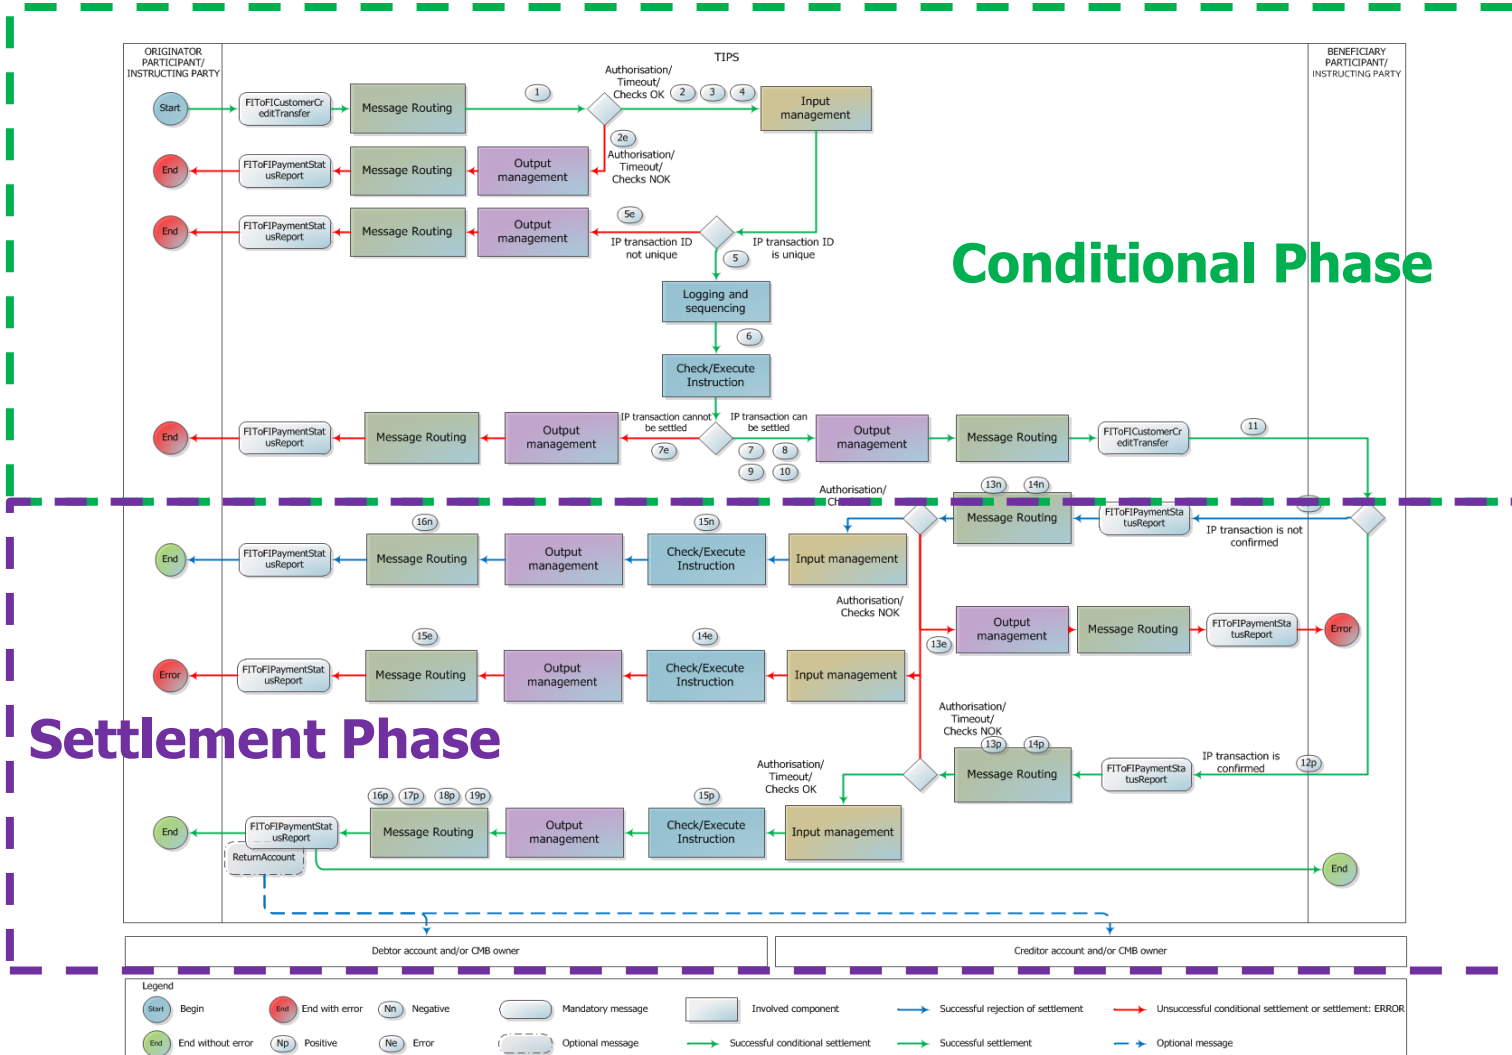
ORIGINATOR PARTICIPANT/ INSTRUCTING PARTY

TIPS

BENEFICIARY PARTICIPANT/ INSTRUCTING PARTY

Start

FIToFICustomerCreditTransfer

Message Routing

1

Authorisation/ Timeout/ Checks OK

2

3

4

Input management

2e

Authorisation/ Timeout/ Checks NOK

End

FIToFIPaymentStatusReport

Message Routing

Output management

End

FIToFIPaymentStatusReport

Message Routing

Output management

5e

IP transaction ID not unique

IP transaction ID is unique

5

Conditional Phase

Logging and sequencing

6

Check/Execute Instruction

End

FIToFIPaymentStatusReport

Message Routing

Output management

IP transaction cannot be settled

7e

IP transaction can be settled

7

8

9

10

Output management

Message Routing

FIToFICustomerCreditTransfer

11

Authorisation/ Ch

13n

14n

Message Routing

FIToFIPaymentStatusReport

IP transaction is not confirmed

16n

15n

End

FIToFIPaymentStatusReport

Message Routing

Output management

Check/Execute Instruction

Input management

Authorisation/ Checks NOK

Output management

Message Routing

FIToFIPaymentStatusReport

Error

13e

15e

14e

Error

FIToFIPaymentStatusReport

Message Routing

Output management

Check/Execute Instruction

Input management

Authorisation/ Timeout/ Checks NOK

Settlement Phase

13p

14p

Authorisation/ Timeout/ Checks OK

Message Routing

FIToFIPaymentStatusReport

IP transaction is confirmed

12p

16p

17p

18p

19p

15p

End

FIToFIPaymentStatusReport

Message Routing

Output management

Check/Execute Instruction

Input management

ReturnAccount

End

Debtor account and/or CMB owner

Creditor account and/or CMB owner

Legend

Start Begin

End End with error

Nn Negative

Mandatory message

Involved component

Successful rejection of settlement

Unsuccessful conditional settlement or settlement: ERROR

End End without error

Np Positive

Ne Error

Optional message

Successful conditional settlement

Successful settlement

Optional message